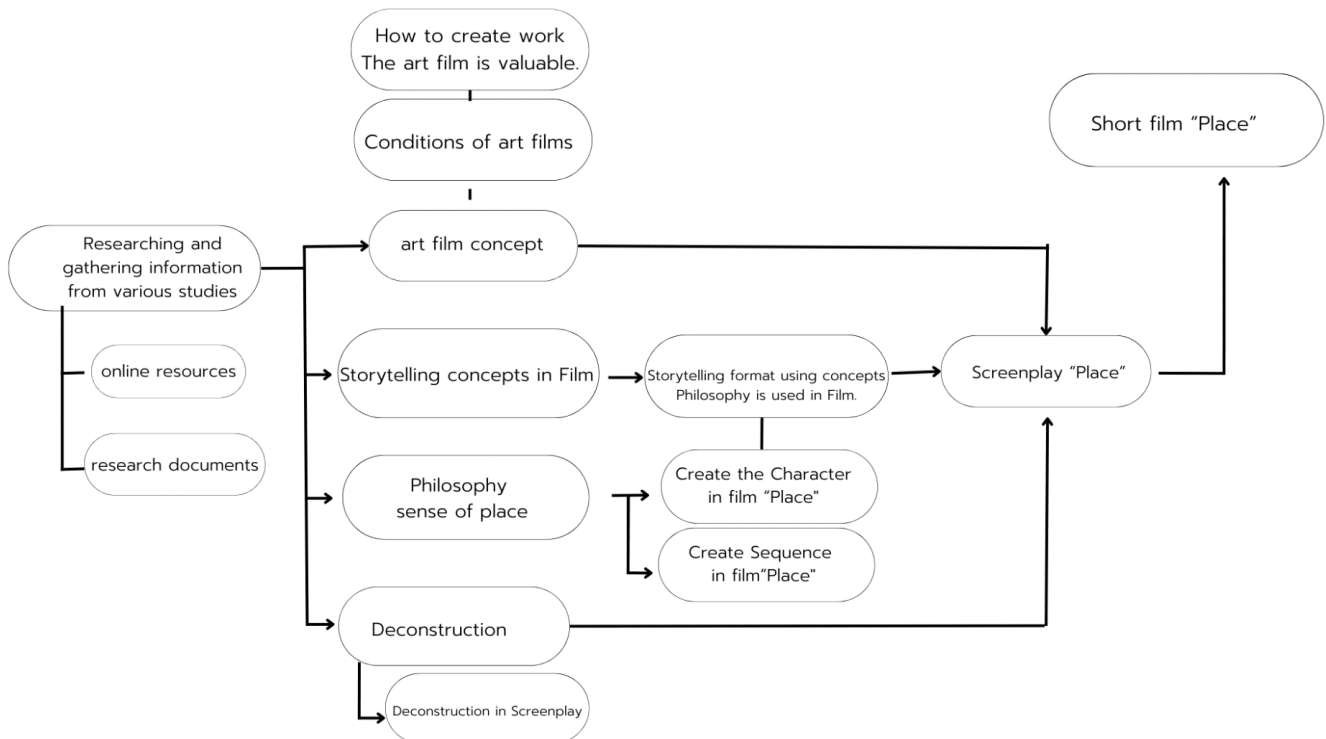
How to create work
The art film is valuable.

Conditions of art films

Short film “Place”

Researching and gathering information from various studies

art film concept

online resources

research documents

Storytelling concepts in Film

Storytelling format using concepts Philosophy is used in Film.

Screenplay “Place”

Philosophy sense of place

Create the Character in film "Place"

Create Sequence in film"Place"

Deconstruction

Deconstruction in Screenplay